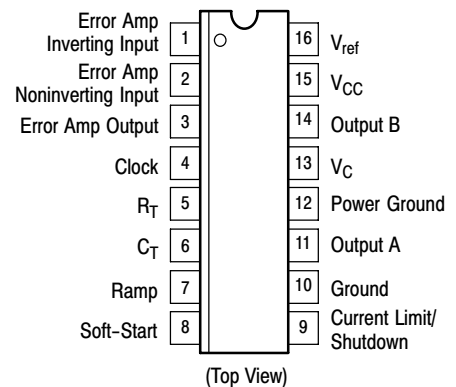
Error Amp Inverting Input 1
Error Amp Noninverting Input 2
Error Amp Output 3
Clock 4
$R_T$ 5
$C_T$ 6
Ramp 7
Soft-Start 8

16 $V_{ref}$
15 $V_{CC}$
14 Output B
13 $V_C$
12 Power Ground
11 Output A
10 Ground
9 Current Limit/ Shutdown

(Top View)